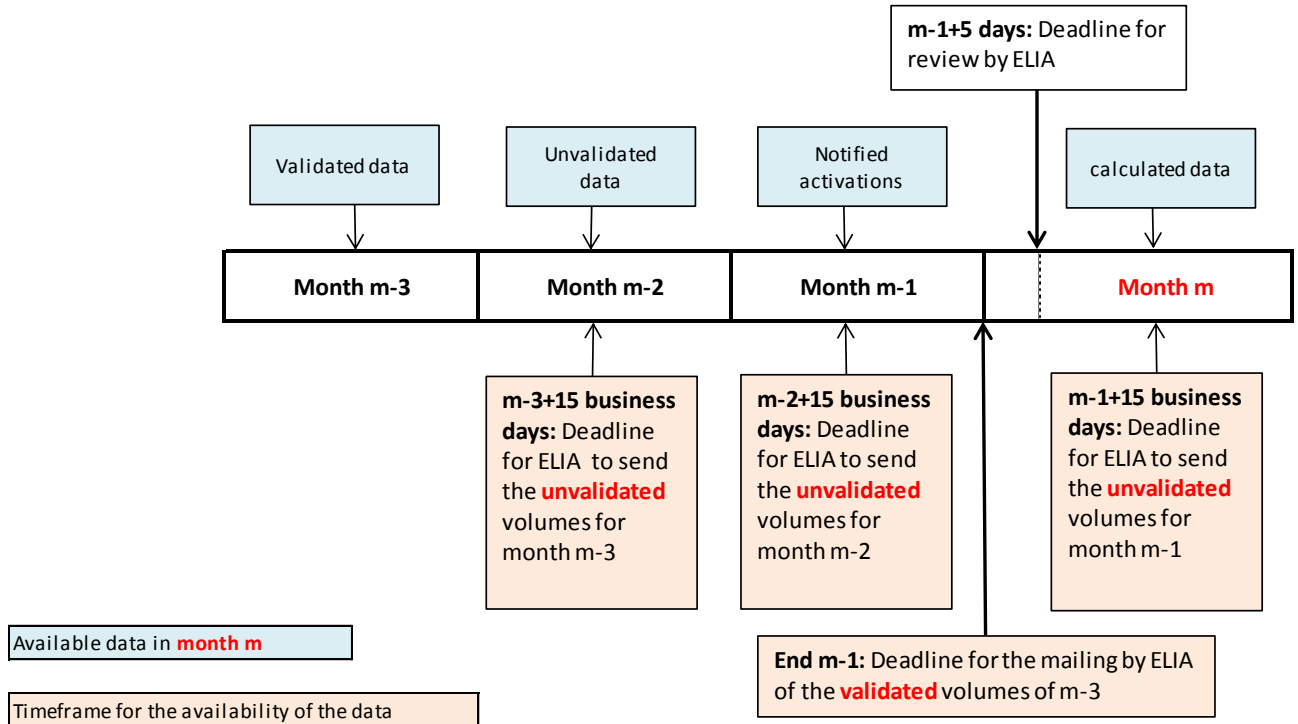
m-1+5 days: Deadline for review by ELIA

Validated data

Unvalidated data

Notified activations

calculated data

Month m-3

Month m-2

Month m-1

Month m

m-3+15 business days: Deadline for ELIA to send the unvalidated volumes for month m-3

m-2+15 business days: Deadline for ELIA to send the unvalidated volumes for month m-2

m-1+15 business days: Deadline for ELIA to send the unvalidated volumes for month m-1

Available data in month m

End m-1: Deadline for the mailing by ELIA of the validated volumes of m-3

Timeframe for the availability of the data